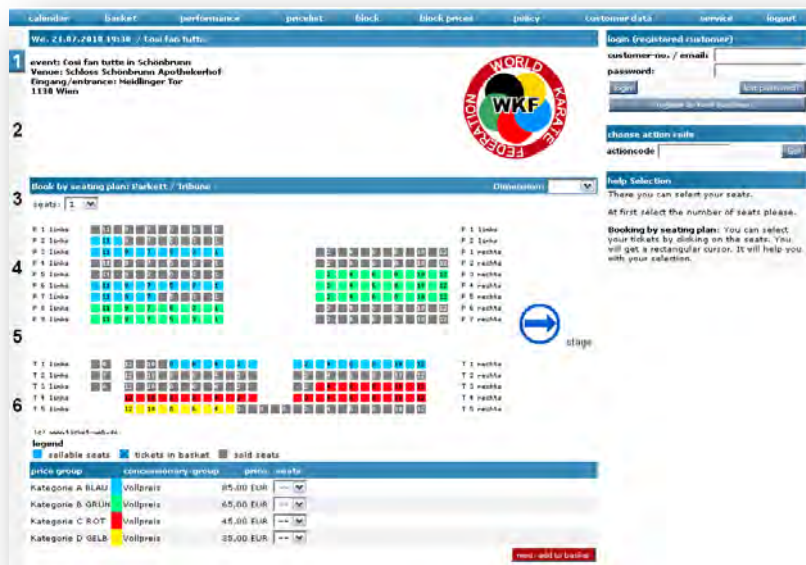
calendar basket performance pricelist block block prices policy customer data service logout

We. 21.07.2018 19:30 / Cosi fan tutte

1

event: Cosi fan tutte in Schönbrunn
Venue: Schloss Schönbrunn Apothekerhof
Eingang/entrance: Meidlinger Tor
1130 Wien

WORLD KARATE FEDERATION
WKF

2

login (registered customer)
customer-no. / email:
password:
login
lost password?
register as new customer

choose action code
actioncode
Go!

help Selection
There you can select your seats.

At first select the number of seats please.

Booking by seating plan: You can select your tickets by clicking on the seats. You will get a rectangular cursor. It will help you with your selection.

Book by seating plan: Parkett / Tribüne
Dimension:

3
seats: 1

P 1 links
P 2 links
P 3 links
P 4 links
P 5 links
P 6 links
P 7 links
P 8 links
P 9 links

4

P 1 links
P 2 links
P 1 rechts
P 2 rechts
P 4 rechts
P 5 rechts
P 6 rechts
P 8 rechts
P 9 rechts

5

stage

T 1 links
T 2 links
T 3 links
T 4 links
T 5 links

6

T 1 rechts
T 2 rechts
T 3 rechts
T 4 rechts
T 5 rechts

legend
sailable seats tickets in basket sold seats

| price group | concessionary group | price | seats |
|---|---|---|---|
| Kategorie A BLAU | Vollpreis | 85,00 EUR | -- |
| Kategorie B GRÜN | Vollpreis | 65,00 EUR | -- |
| Kategorie C ROT | Vollpreis | 45,00 EUR | -- |
| Kategorie D GELB | Vollpreis | 35,00 EUR | -- |

next - add to basket